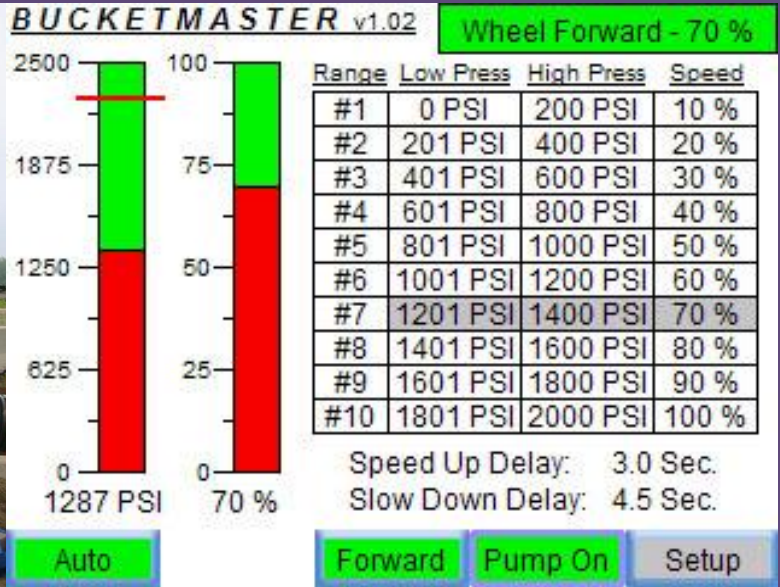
BUCKETMASTER v1.02

Wheel Forward - 70 %

2500
1875
1250
625
0
1287 PSI

100
75
50
25
0
70 %

| Range | Low Press | High Press | Speed |
|---|---|---|---|
| #1 | 0 PSI | 200 PSI | 10 % |
| #2 | 201 PSI | 400 PSI | 20 % |
| #3 | 401 PSI | 600 PSI | 30 % |
| #4 | 601 PSI | 800 PSI | 40 % |
| #5 | 801 PSI | 1000 PSI | 50 % |
| #6 | 1001 PSI | 1200 PSI | 60 % |
| #7 | 1201 PSI | 1400 PSI | 70 % |
| #8 | 1401 PSI | 1600 PSI | 80 % |
| #9 | 1601 PSI | 1800 PSI | 90 % |
| #10 | 1801 PSI | 2000 PSI | 100 % |

Speed Up Delay: 3.0 Sec.
Slow Down Delay: 4.5 Sec.

Auto
Forward
Pump On
Setup